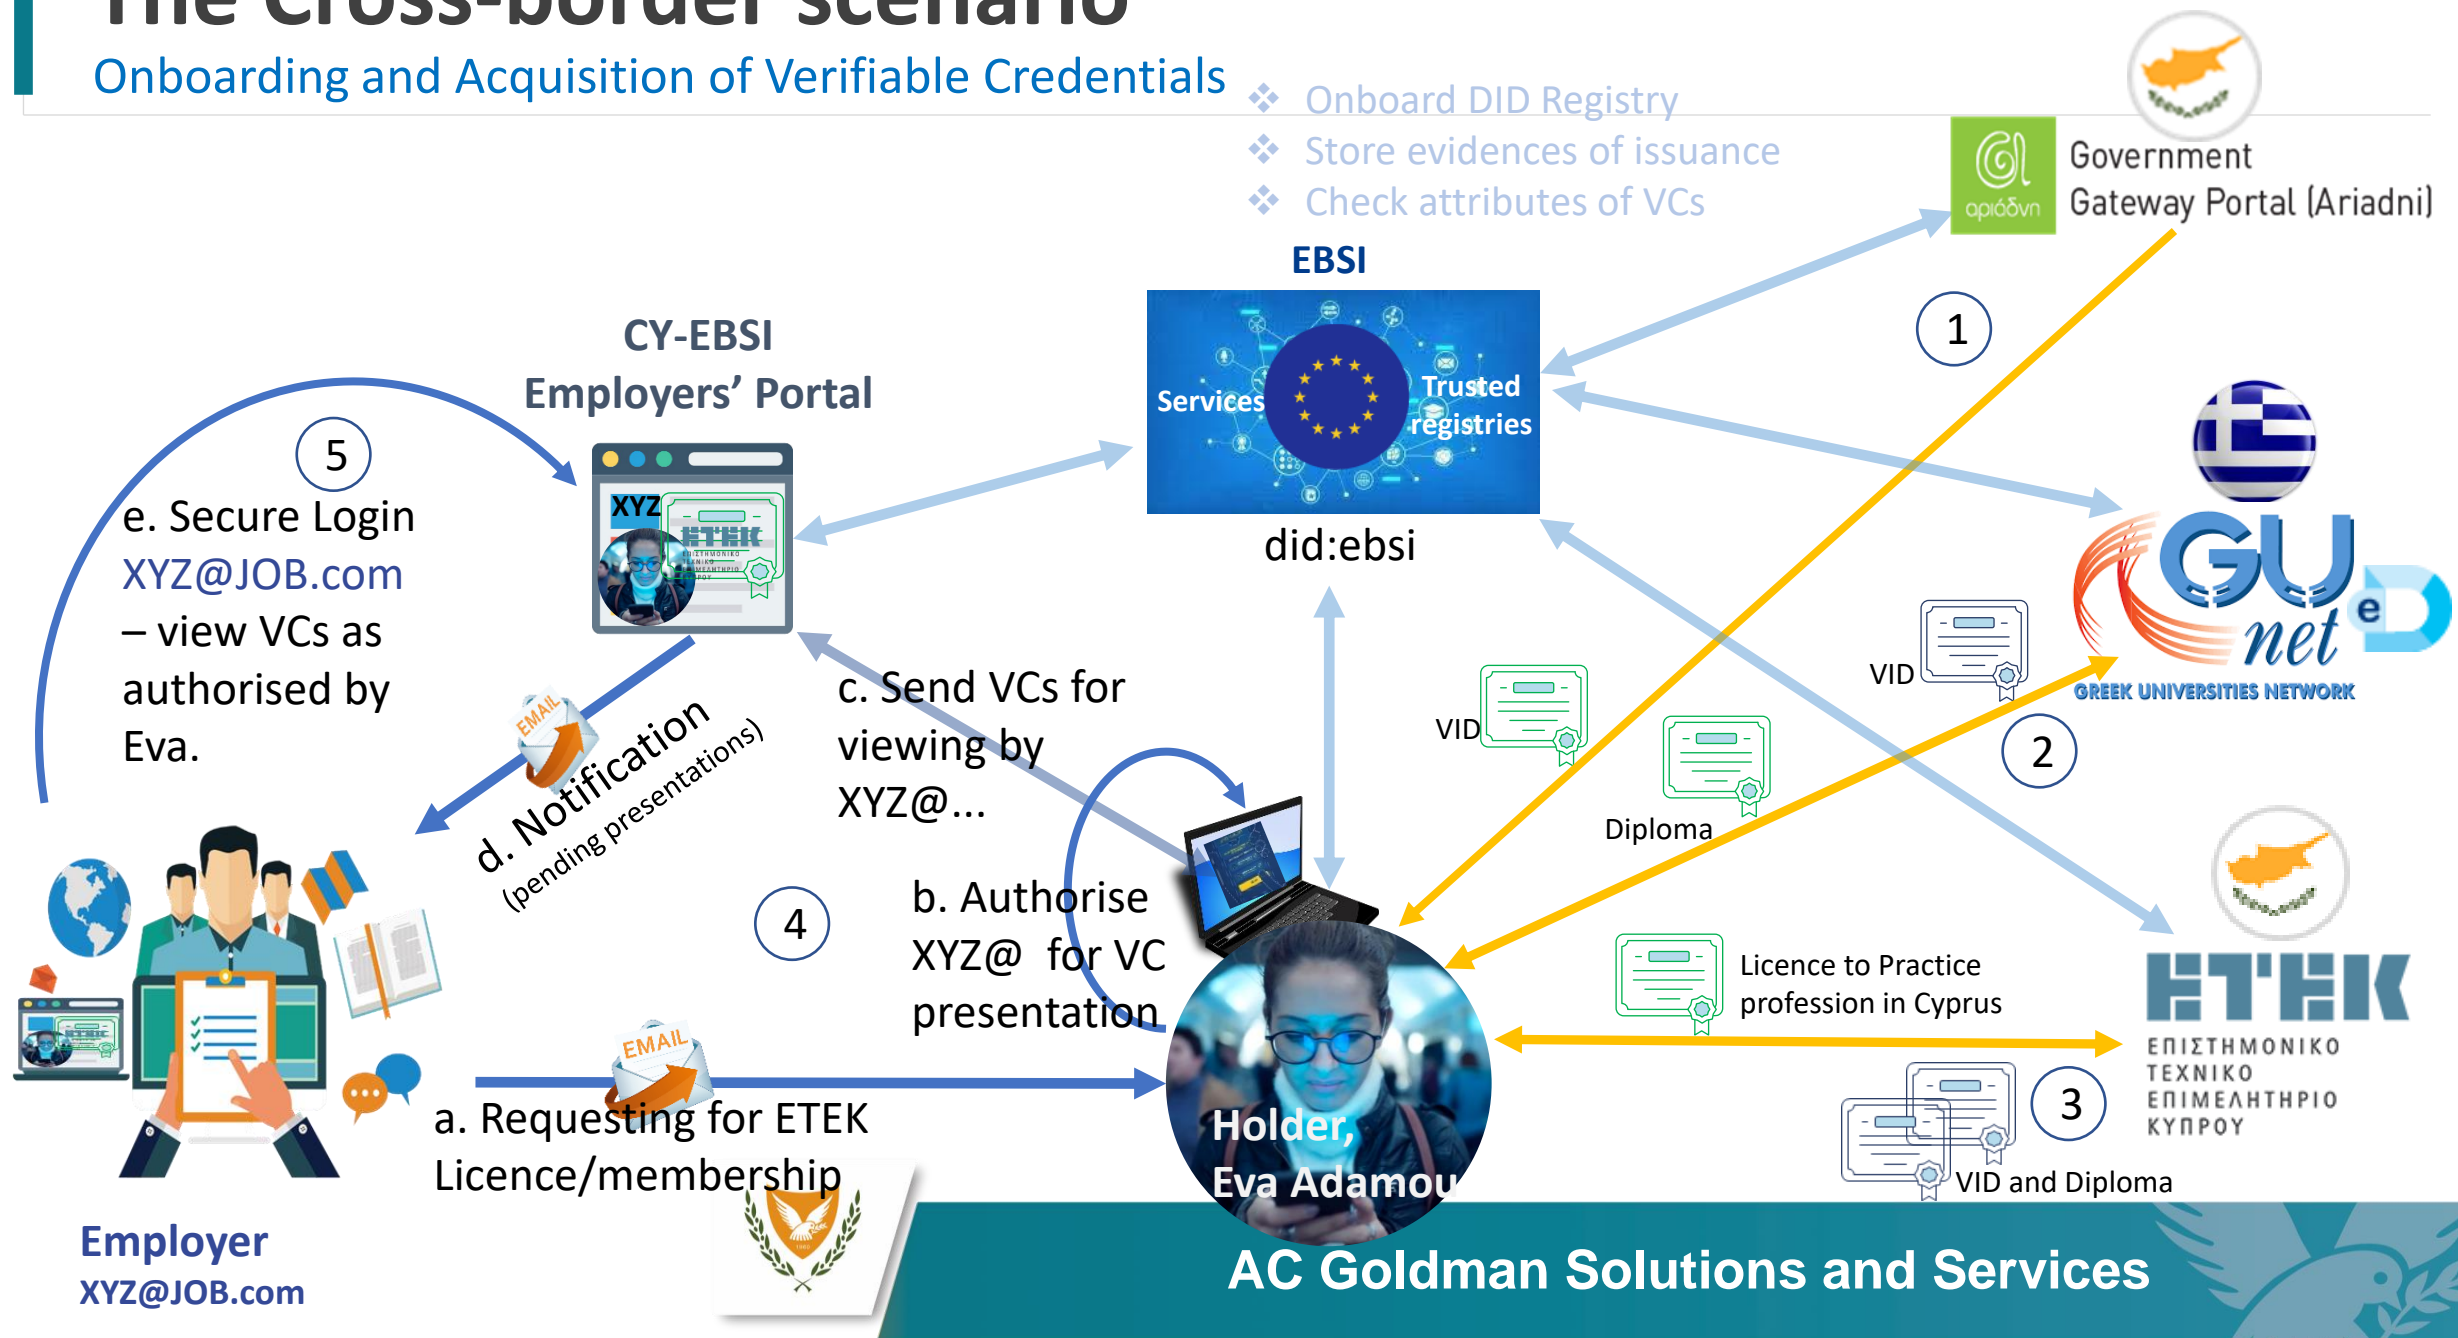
The Cross-border scenario

Onboarding and Acquisition of Verifiable Credentials

Onboard DID Registry
Store evidences of issuance
Check attributes of VCs

αριάδνη Government Gateway Portal (Ariadni)

EBSI

Services Trusted registries

did:ebsi

CY-EBSI Employers' Portal

XYZ ETEK

1

5

e. Secure Login XYZ@JOB.com – view VCs as authorised by Eva.

EMAIL

d. Notification (pending presentations)

c. Send VCs for viewing by XYZ@...

VID

VID

Diploma

2

GUnet eD GREEK UNIVERSITIES NETWORK

4

b. Authorise XYZ@ for VC presentation

Licence to Practice profession in Cyprus

ETEK ΕΠΙΣΤΗΜΟΝΙΚΟ ΤΕΧΝΙΚΟ ΕΠΙΜΕΛΗΤΗΡΙΟ ΚΥΠΡΟΥ

EMAIL

a. Requesting for ETEK Licence/membership

Holder, Eva Adamou

3

VID and Diploma

Employer XYZ@JOB.com

AC Goldman Solutions and Services